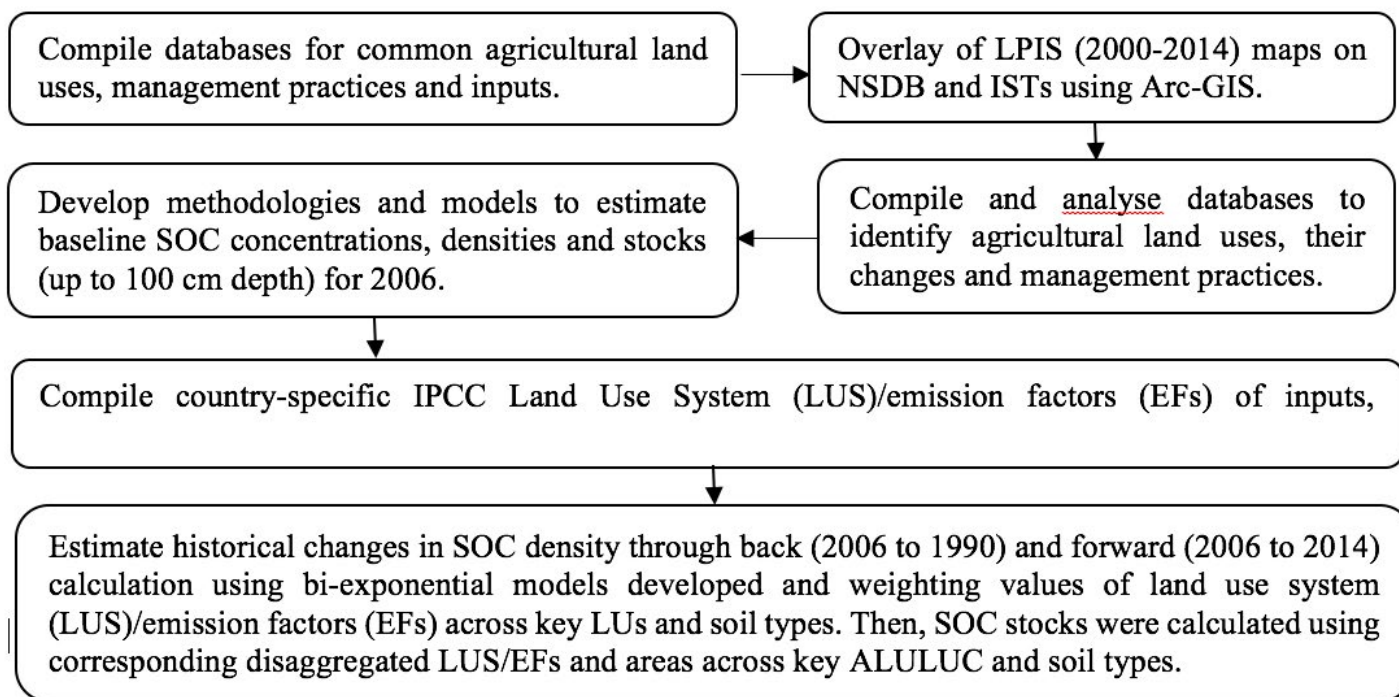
Compile databases for common agricultural land uses, management practices and inputs.

Overlay of LPIS (2000-2014) maps on NSDB and ISTs using Arc-GIS.

Compile and analyse databases to identify agricultural land uses, their changes and management practices.

Develop methodologies and models to estimate baseline SOC concentrations, densities and stocks (up to 100 cm depth) for 2006.

Compile country-specific IPCC Land Use System (LUS)/emission factors (EFs) of inputs,

Estimate historical changes in SOC density through back (2006 to 1990) and forward (2006 to 2014) calculation using bi-exponential models developed and weighting values of land use system (LUS)/emission factors (EFs) across key LUs and soil types. Then, SOC stocks were calculated using corresponding disaggregated LUS/EFs and areas across key ALULUC and soil types.